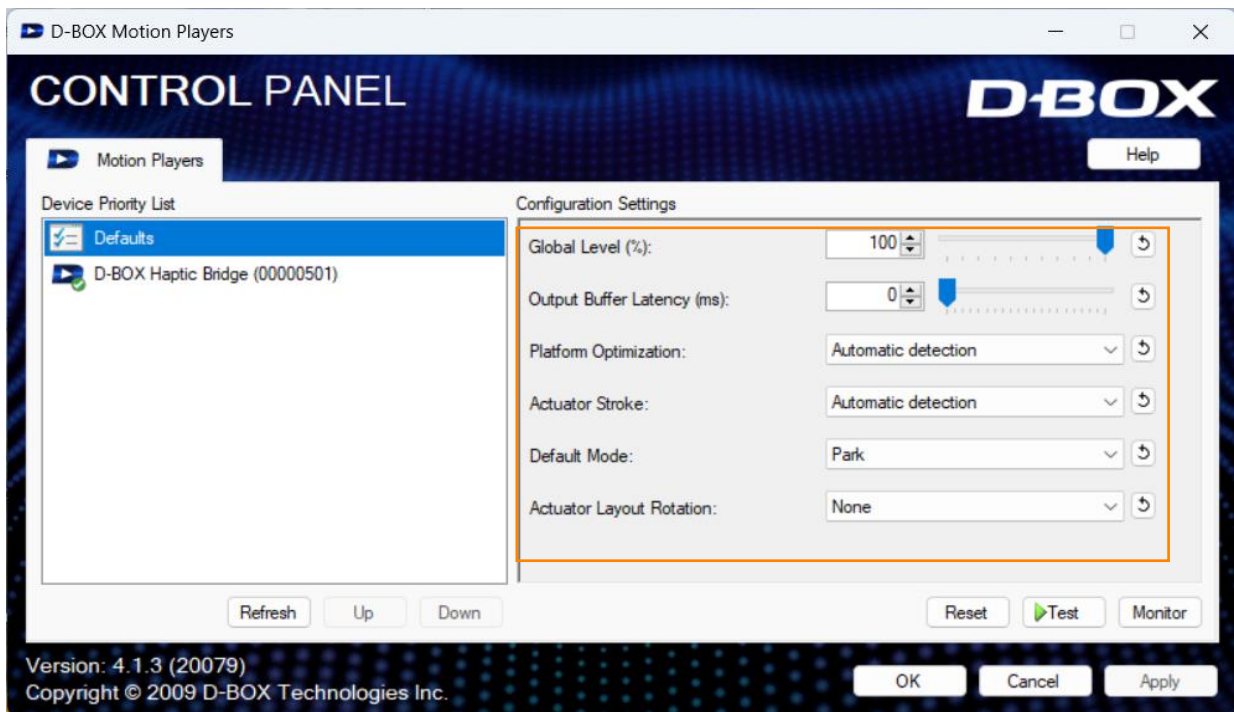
D-BOX Motion Players

CONTROL PANEL

D-BOX

Motion Players

Help

Device Priority List

Defaults

D-BOX Haptic Bridge (00000501)

Configuration Settings

Global Level (%): 100

Output Buffer Latency (ms): 0

Platform Optimization: Automatic detection

Actuator Stroke: Automatic detection

Default Mode: Park

Actuator Layout Rotation: None

Refresh Up Down

Reset Test Monitor

Version: 4.1.3 (20079)
Copyright © 2009 D-BOX Technologies Inc.

OK Cancel Apply